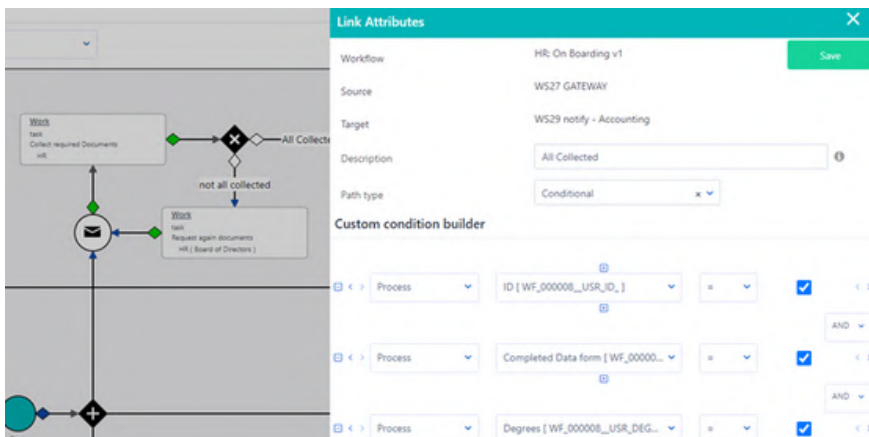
Work
task
Collect required Documents
HR

All Collecte

not all collected

Work
task
Request again documents
HR ( Board of Directors )

Link Attributes

Workflow
HR: On Boarding v1
Save

Source
WS27 GATEWAY

Target
WS29 notify - Accounting

Description
All Collected

Path type
Conditional

Custom condition builder

Process
ID [ WF_000008__USR_ID_ ]
=

AND

Process
Completed Data form [ WF_00000...
=

AND

Process
Degrees [ WF_000008__USR_DEG...
=